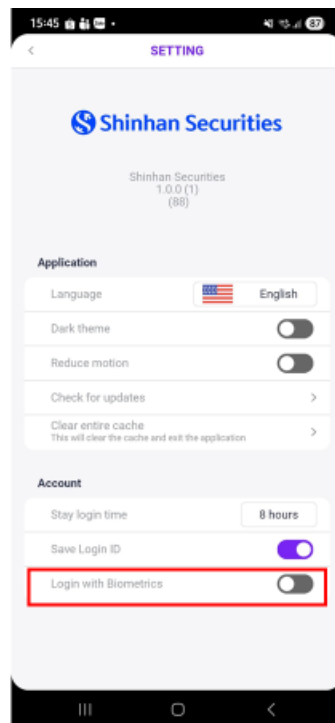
15:45

87

<

SETTING

Shinhan Securities

Shinhan Securities
1.0.0 (1)
(88)

Application

Language

English

Dark theme

Reduce motion

Check for updates

>

Clear entire cache
This will clear the cache and exit the application

>

Account

Stay login time

8 hours

Save Login ID

Login with Biometrics

<